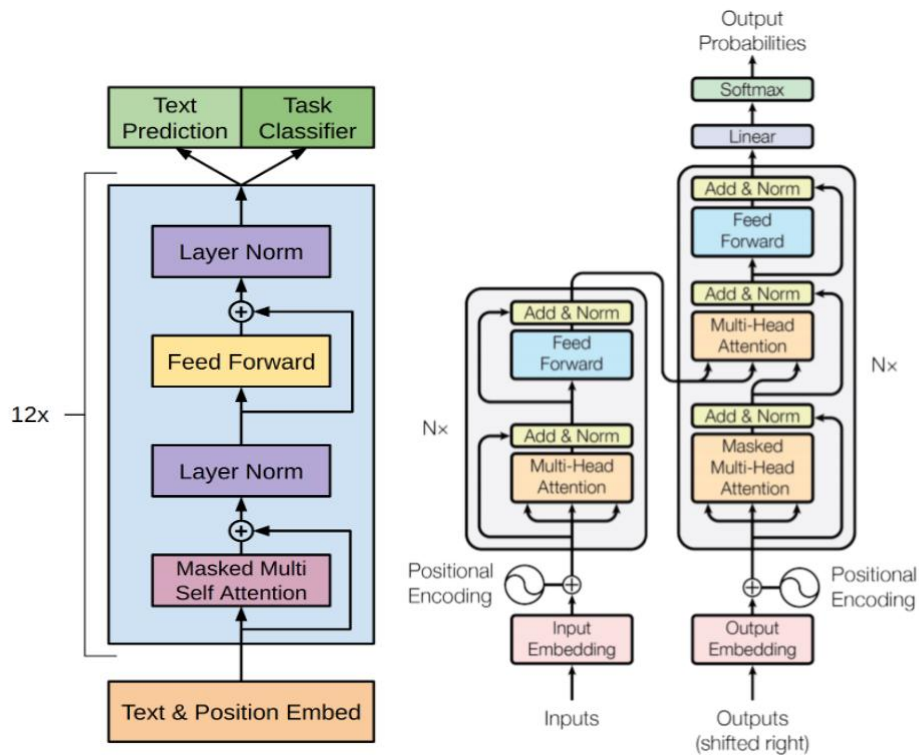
Text Prediction

Task Classifier

Layer Norm

Feed Forward

Layer Norm

Masked Multi Self Attention

12x

Text & Position Embed

Output Probabilities

Softmax

Linear

Add & Norm

Feed Forward

Add & Norm

Multi-Head Attention

Add & Norm

Masked Multi-Head Attention

Nx

Add & Norm

Feed Forward

Add & Norm

Multi-Head Attention

Nx

Positional Encoding

Positional Encoding

Input Embedding

Output Embedding

Inputs

Outputs (shifted right)